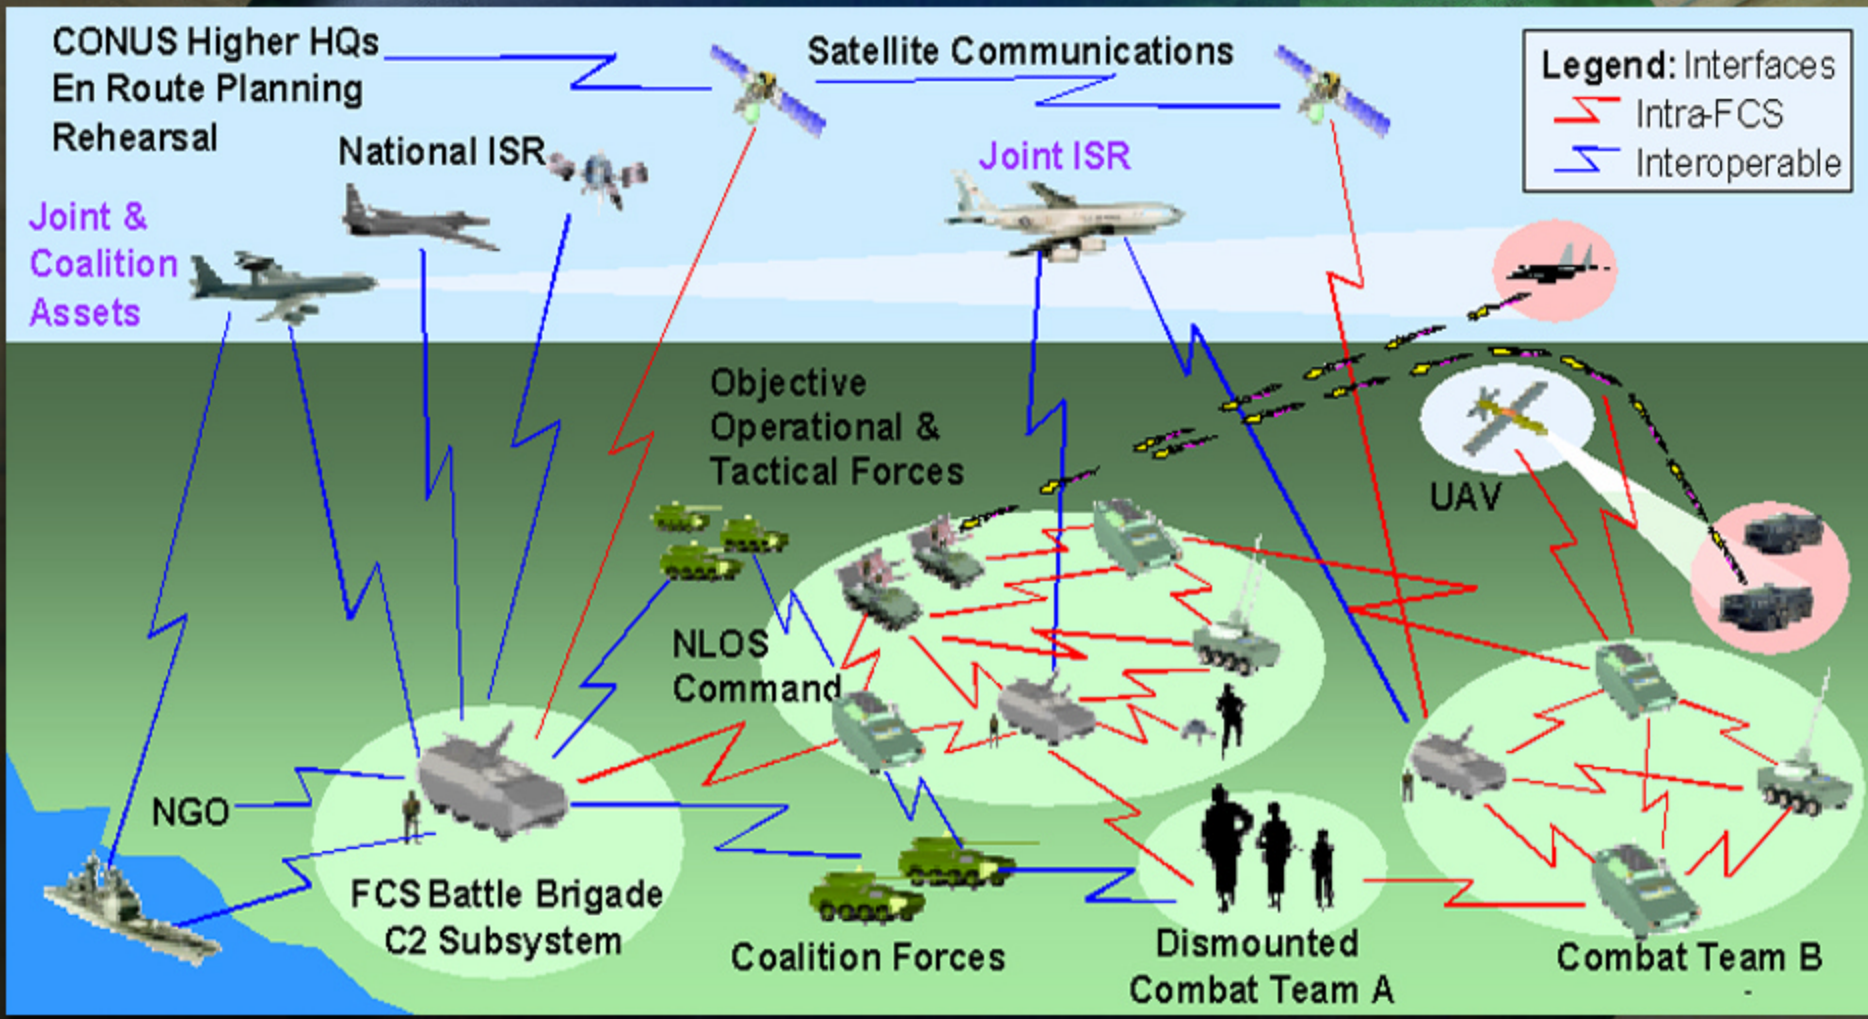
CONUS Higher HQs
En Route Planning
Rehearsal

Satellite Communications

Legend: Interfaces
Intra-FCS
Interoperable

National ISR

Joint ISR

Joint &
Coalition
Assets

Objective
Operational &
Tactical Forces

UAV

NLOS
Command

NGO

FCS Battle Brigade
C2 Subsystem

Coalition Forces

Dismounted
Combat Team A

Combat Team B